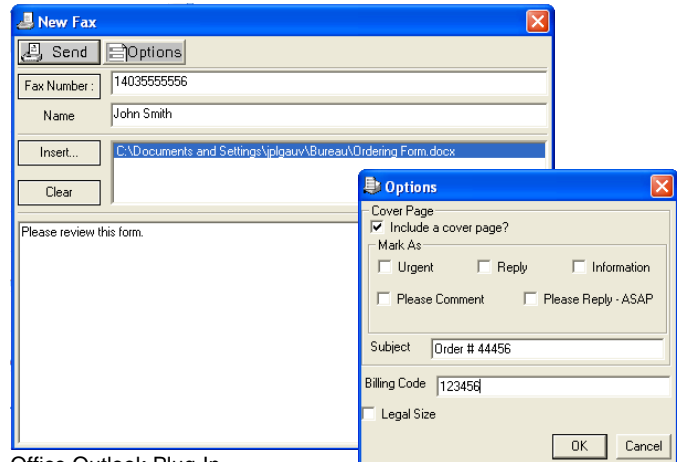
New Fax
Send
Options
Fax Number :
14035555556
Name
John Smith
Insert...
C:\Documents and Settings\jplgauv\Bureau\Ordering Form.docx
Clear
Please review this form.

Options
Cover Page
Include a cover page?
Mark As
Urgent
Reply
Information
Please Comment
Please Reply - ASAP
Subject
Order # 44456
Billing Code
123456
Legal Size
OK
Cancel

Office Outlook Plug-In